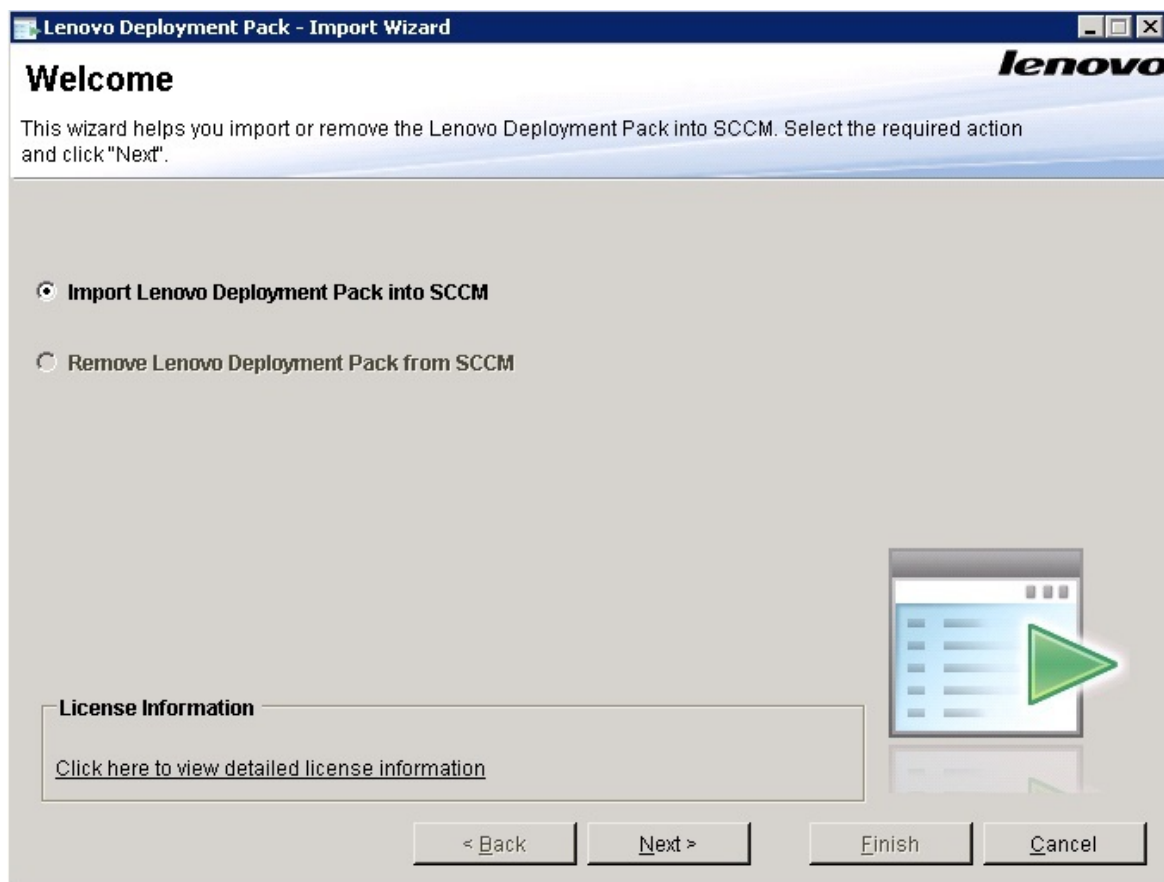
Lenovo Deployment Pack - Import Wizard

Welcome

lenovo

This wizard helps you import or remove the Lenovo Deployment Pack into SCCM. Select the required action and click "Next".

Import Lenovo Deployment Pack into SCCM

Remove Lenovo Deployment Pack from SCCM

License Information

Click here to view detailed license information

< Back

Next >

Finish

Cancel